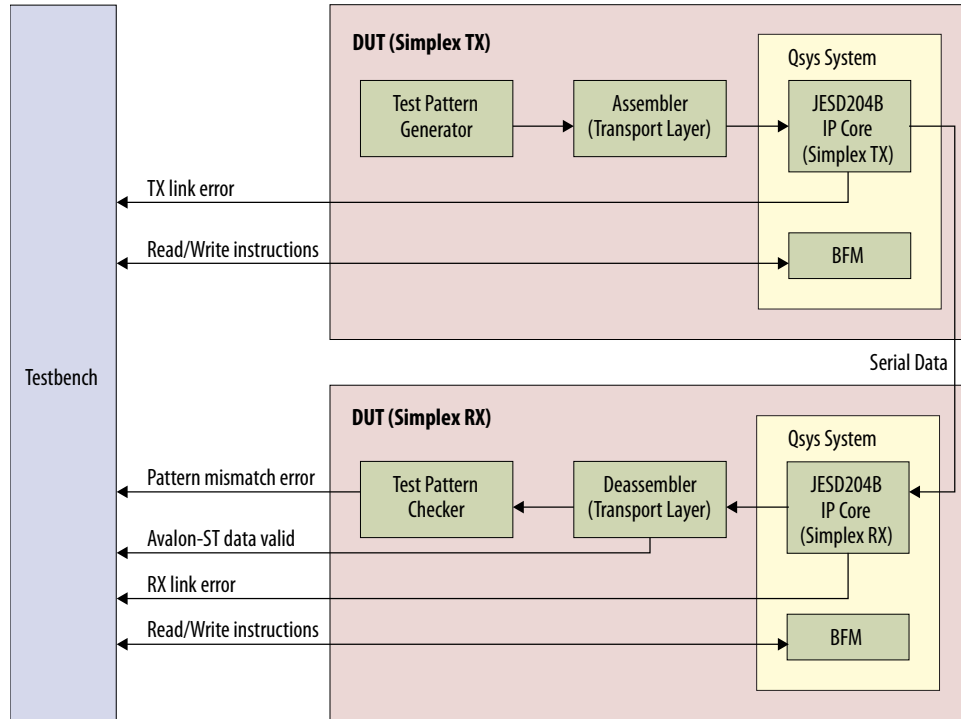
DUT (Simplex TX)

Qsys System

Test Pattern Generator

Assembler (Transport Layer)

JESD204B IP Core (Simplex TX)

TX link error

Read/Write instructions

BFM

Testbench

Serial Data

DUT (Simplex RX)

Qsys System

Pattern mismatch error

Test Pattern Checker

Deassembler (Transport Layer)

JESD204B IP Core (Simplex RX)

Avalon-ST data valid

RX link error

Read/Write instructions

BFM